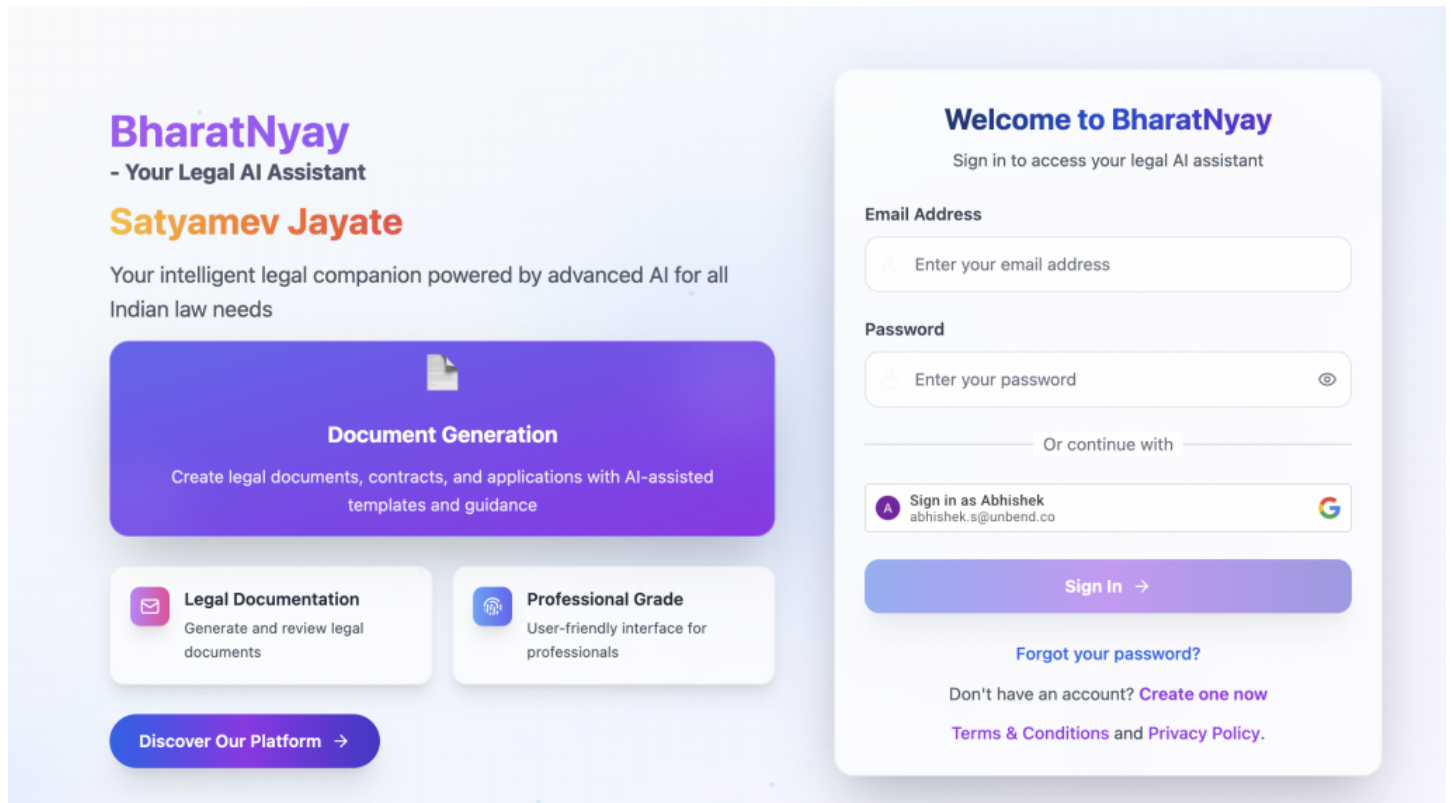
BharatNyay
- Your Legal AI Assistant

Satyamev Jayate

Your intelligent legal companion powered by advanced AI for all Indian law needs

Document Generation

Create legal documents, contracts, and applications with AI-assisted templates and guidance

Legal Documentation
Generate and review legal documents

Professional Grade
User-friendly interface for professionals

Discover Our Platform →

Welcome to BharatNyay

Sign in to access your legal AI assistant

Email Address

Enter your email address

Password

Enter your password

Or continue with

A Sign in as Abhishek
abhishek.s@unbend.co

Sign In →

Forgot your password?

Don't have an account? Create one now

Terms & Conditions and Privacy Policy.